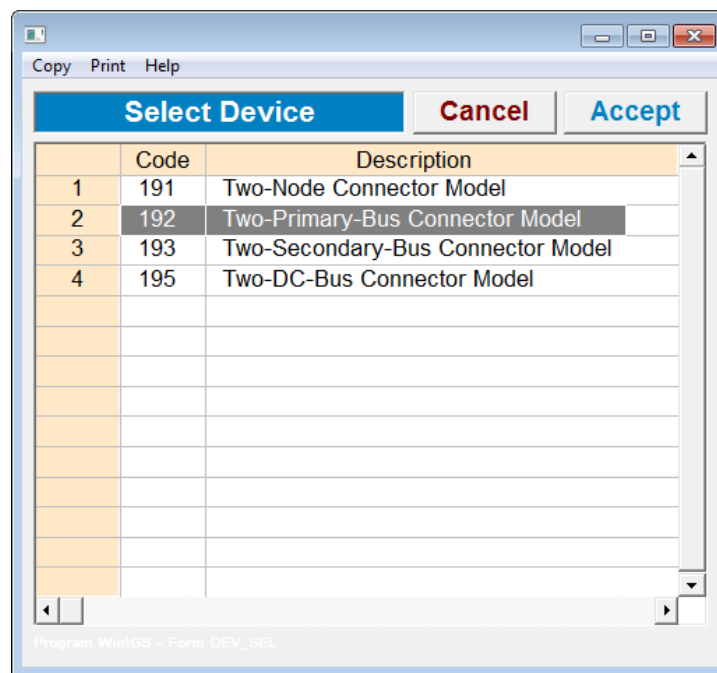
Copy Print Help

Select Device

Cancel

Accept

| | Code | Description |
|---|---|---|
| 1 | 191 | Two-Node Connector Model |
| 2 | 192 | Two-Primary-Bus Connector Model |
| 3 | 193 | Two-Secondary-Bus Connector Model |
| 4 | 195 | Two-DC-Bus Connector Model |

Program WinIGS - Form DEV_SEL